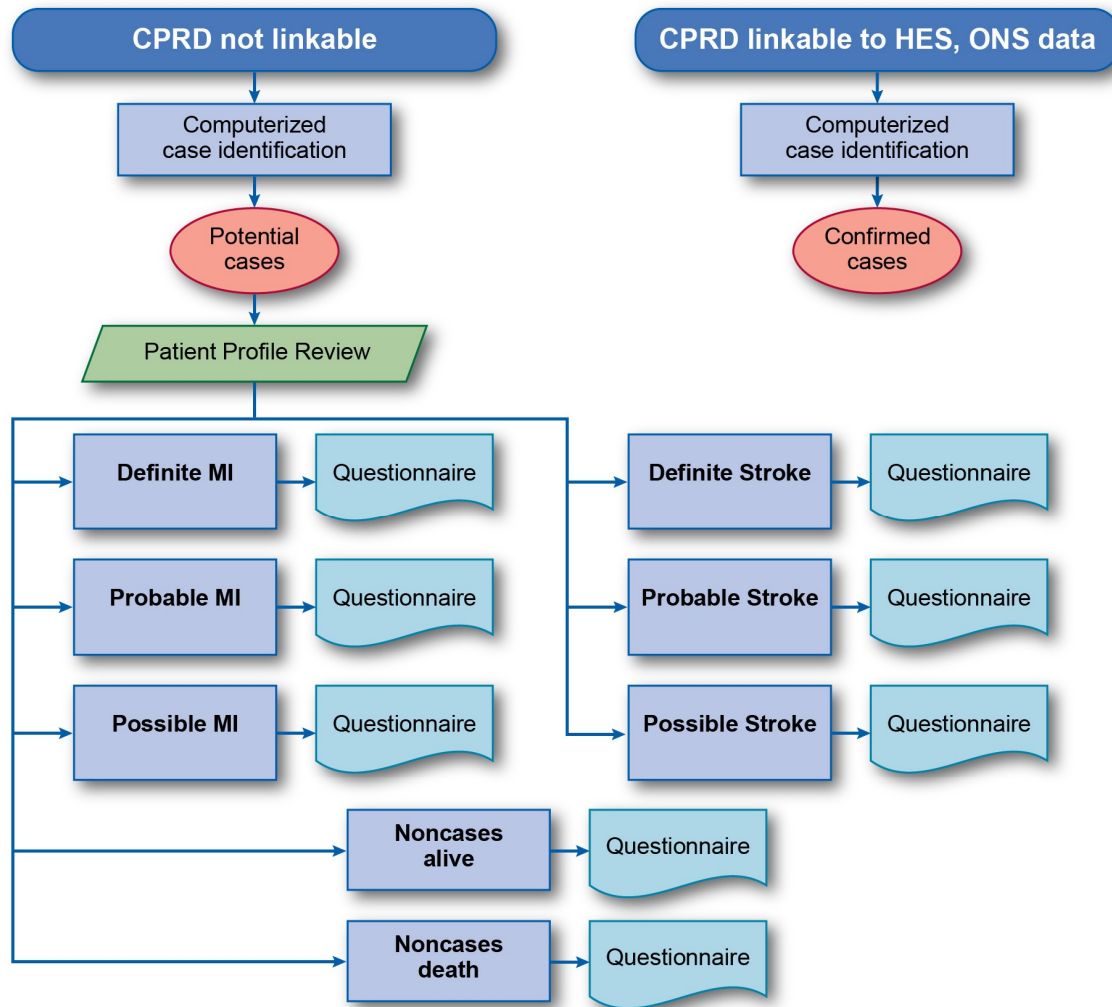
CPRD not linkable

Computerized case identification

Potential cases

Patient Profile Review

Definite MI

Questionnaire

Probable MI

Questionnaire

Possible MI

Questionnaire

Noncases alive

Questionnaire

Noncases death

Questionnaire

CPRD linkable to HES, ONS data

Computerized case identification

Confirmed cases

Definite Stroke

Questionnaire

Probable Stroke

Questionnaire

Possible Stroke

Questionnaire